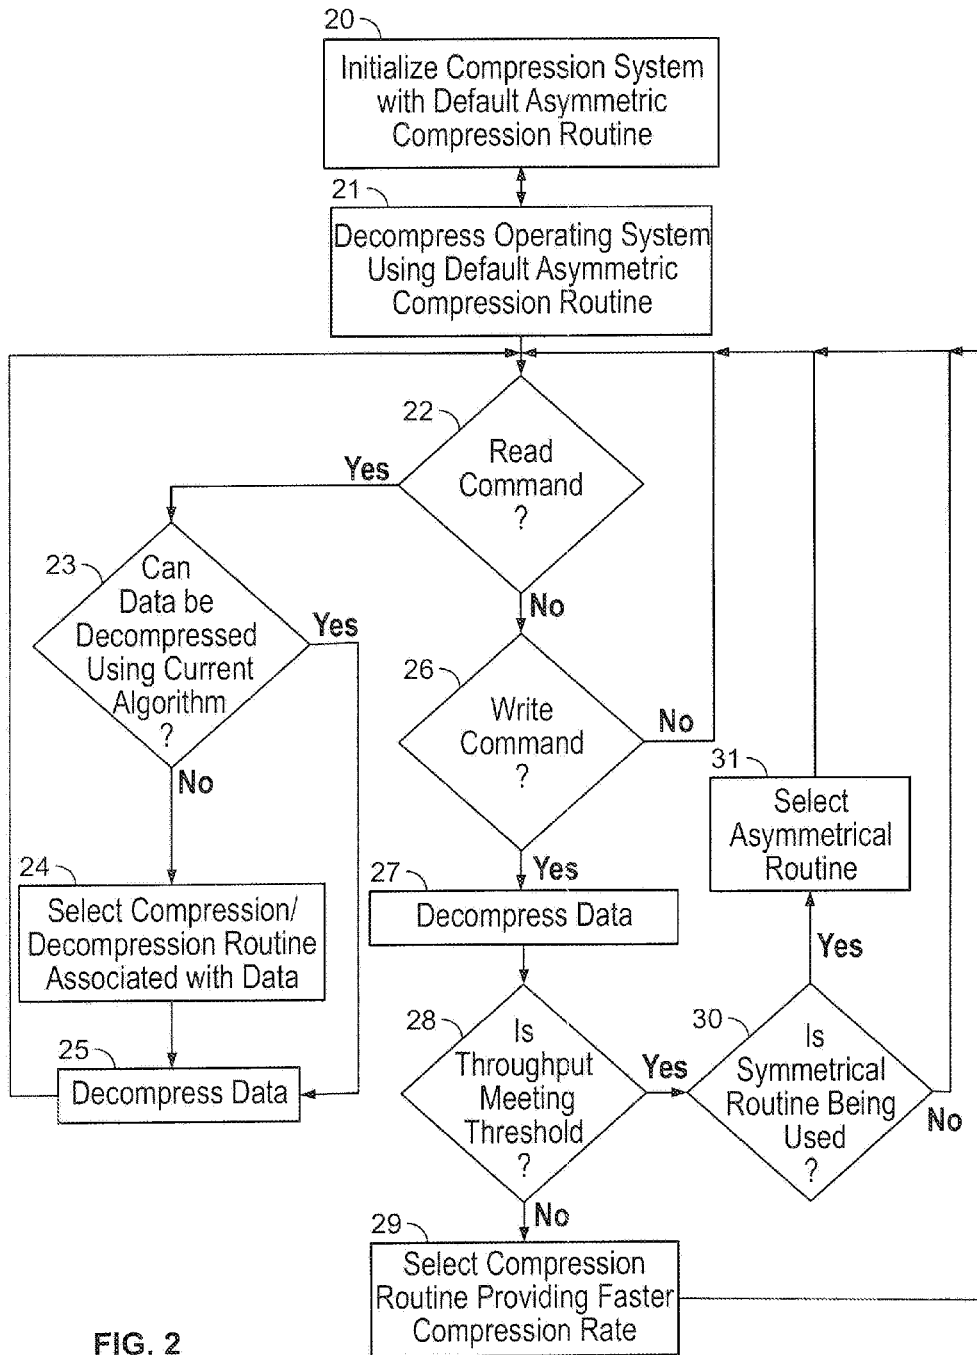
20
Initialize Compression System with Default Asymmetric Compression Routine

21
Decompress Operating System Using Default Asymmetric Compression Routine

22
Read Command ?

Yes

23
Can Data be Decompressed Using Current Algorithm ?

Yes

No

24
Select Compression/ Decompression Routine Associated with Data

25
Decompress Data

No

26
Write Command ?

No

Yes

27
Decompress Data

28
Is Throughput Meeting Threshold ?

Yes

No

29
Select Compression Routine Providing Faster Compression Rate

30
Is Symmetrical Routine Being Used ?

Yes

No

31
Select Asymmetrical Routine

FIG. 2